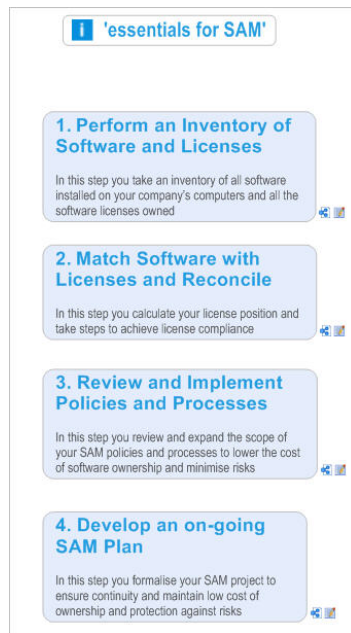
i 'essentials for SAM'

1. Perform an Inventory of Software and Licenses

In this step you take an inventory of all software installed on your company's computers and all the software licenses owned

2. Match Software with Licenses and Reconcile

In this step you calculate your license position and take steps to achieve license compliance

3. Review and Implement Policies and Processes

In this step you review and expand the scope of your SAM policies and processes to lower the cost of software ownership and minimise risks

4. Develop an on-going SAM Plan

In this step you formalise your SAM project to ensure continuity and maintain low cost of ownership and protection against risks